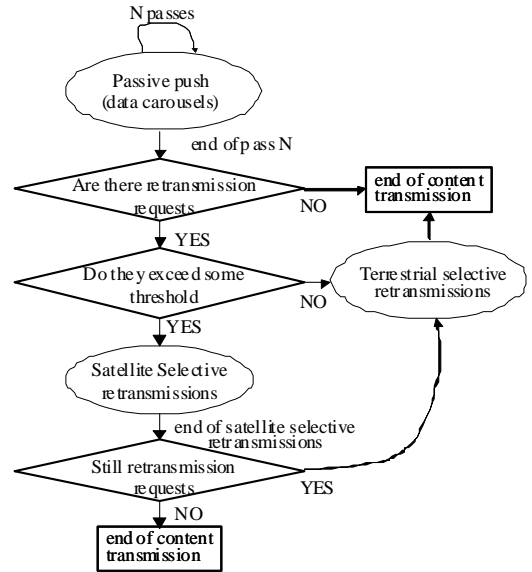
N passes

Passive push (data carousels)

end of pass N

Are there retransmission requests

NO

end of content transmission

YES

Do they exceed some threshold

NO

Terrestrial selective retransmissions

YES

Satellite Selective retransmissions

end of satellite selective retransmissions

Still retransmission requests

YES

NO

end of content transmission